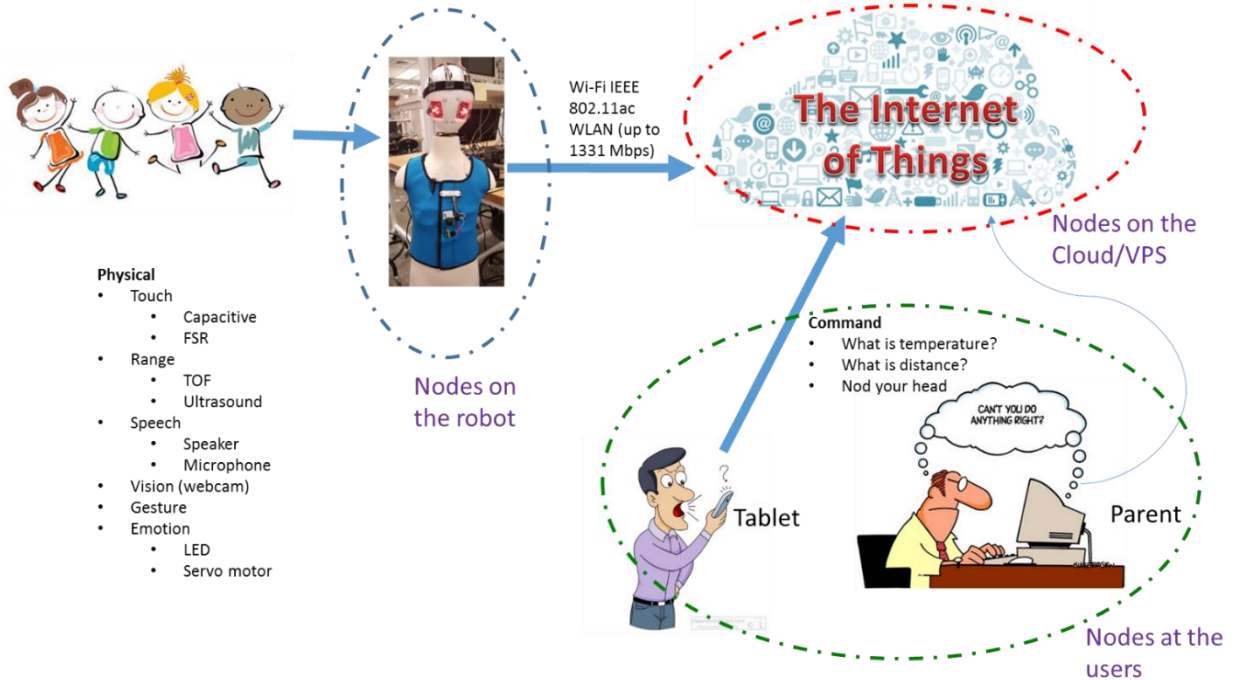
Wi-Fi IEEE 802.11ac WLAN (up to 1331 Mbps)

The Internet of Things

Nodes on the Cloud/VPS

Physical
- Touch
  - Capacitive
  - FSR
- Range
  - TOF
  - Ultrasound
- Speech
  - Speaker
  - Microphone
- Vision (webcam)
- Gesture
- Emotion
  - LED
  - Servo motor

Nodes on the robot

Command
- What is temperature?
- What is distance?
- Nod your head

CAN'T YOU DO ANYTHING RIGHT?

Tablet

Parent

Nodes at the users